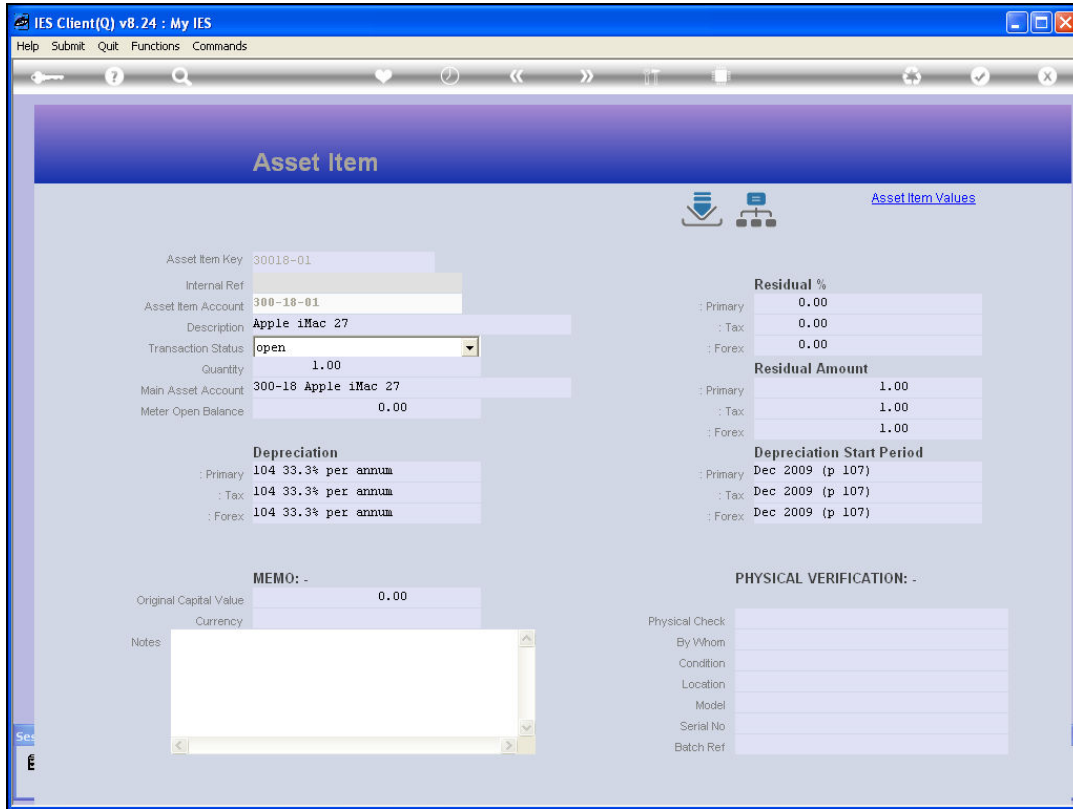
IES Client(Q) v8.24 : My IES

Help Submit Quit Functions Commands

Asset Item

Asset Item Values

Asset Item Key 30018-01
Internal Ref
Asset Item Account 300-18-01
Description Apple iMac 27
Transaction Status open
Quantity 1.00
Main Asset Account 300-18 Apple iMac 27
Meter Open Balance 0.00

Depreciation
: Primary 104 33.3% per annum
: Tax 104 33.3% per annum
: Forex 104 33.3% per annum

Residual %
: Primary 0.00
: Tax 0.00
: Forex 0.00

Residual Amount
: Primary 1.00
: Tax 1.00
: Forex 1.00

Depreciation Start Period
: Primary Dec 2009 (p 107)
: Tax Dec 2009 (p 107)
: Forex Dec 2009 (p 107)

MEMO: -
Original Capital Value 0.00
Currency
Notes

PHYSICAL VERIFICATION: -
Physical Check
By Whom
Condition
Location
Model
Serial No
Batch Ref